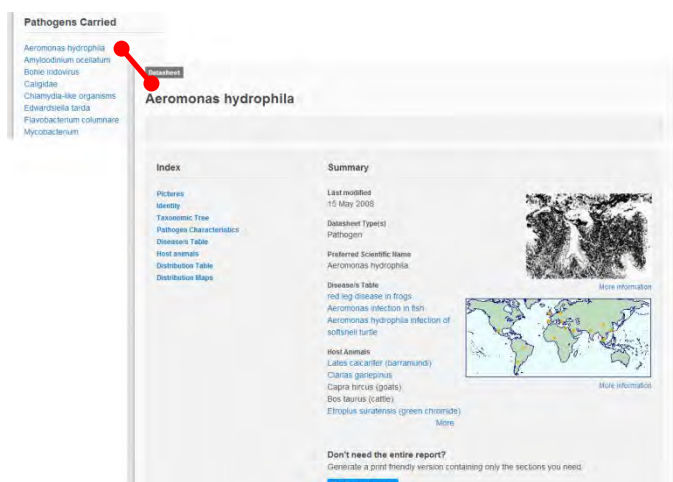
Pathogens Carried

Aeromonas hydrophila
Amyloodinium ocellatum
Bohle iridovirus
Caligidae
Chlamydia-like organisms
Edwardsiella tarda
Flavobacterium columnare
Mycobacterium

Datasheet

Aeromonas hydrophila

Index

Pictures
Identity
Taxonomic Tree
Pathogen Characteristics
Disease/s Table
Host animals
Distribution Table
Distribution Maps

Summary

Last modified
15 May 2008

Datasheet Type(s)
Pathogen

Preferred Scientific Name
Aeromonas hydrophila

More information

Disease/s Table
red leg disease in frogs
Aeromonas infection in fish
Aeromonas hydrophila infection of softshell turtle

Host Animals
Lates calcarifer (barramundi)
Clarias gariepinus
Capra hircus (goats)
Bos taurus (cattle)
Etroplus suratensis (green chromide)
More

More information

Don't need the entire report?
Generate a print friendly version containing only the sections you need.